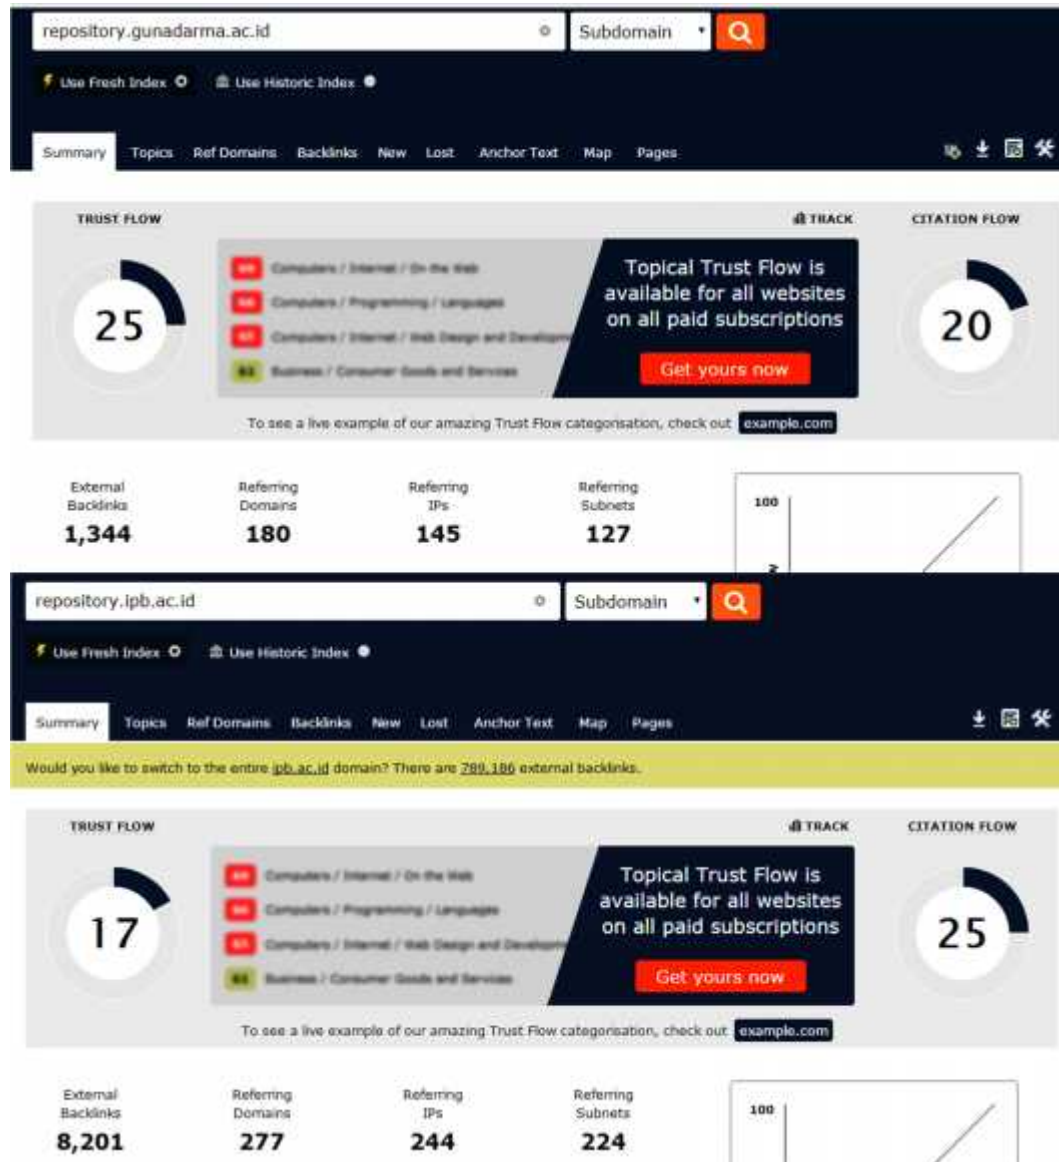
repository.gunadarma.ac.id

Subdomain

Use Fresh Index

Use Historic Index

Summary Topics Ref Domains Backlinks New Lost Anchor Text Map Pages

TRUST FLOW

TRACK

CITATION FLOW

25

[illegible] Computers / Internet / On the Web
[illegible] Computers / Programming / Languages
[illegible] Computers / Internet / Web Design and Development
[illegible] Business / Consumer Goods and Services

Topical Trust Flow is available for all websites on all paid subscriptions

Get yours now

20

To see a live example of our amazing Trust Flow categorisation, check out example.com

| External Backlinks | Referring Domains | Referring IPs | Referring Subnets |
|---|---|---|---|
| 1,344 | 180 | 145 | 127 |

100

repository.ipb.ac.id

Subdomain

Use Fresh Index

Use Historic Index

Summary Topics Ref Domains Backlinks New Lost Anchor Text Map Pages

Would you like to switch to the entire ipb.ac.id domain? There are 789,186 external backlinks.

TRUST FLOW

TRACK

CITATION FLOW

17

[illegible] Computers / Internet / On the Web
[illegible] Computers / Programming / Languages
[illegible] Computers / Internet / Web Design and Development
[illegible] Business / Consumer Goods and Services

Topical Trust Flow is available for all websites on all paid subscriptions

Get yours now

25

To see a live example of our amazing Trust Flow categorisation, check out example.com

| External Backlinks | Referring Domains | Referring IPs | Referring Subnets |
|---|---|---|---|
| 8,201 | 277 | 244 | 224 |

100